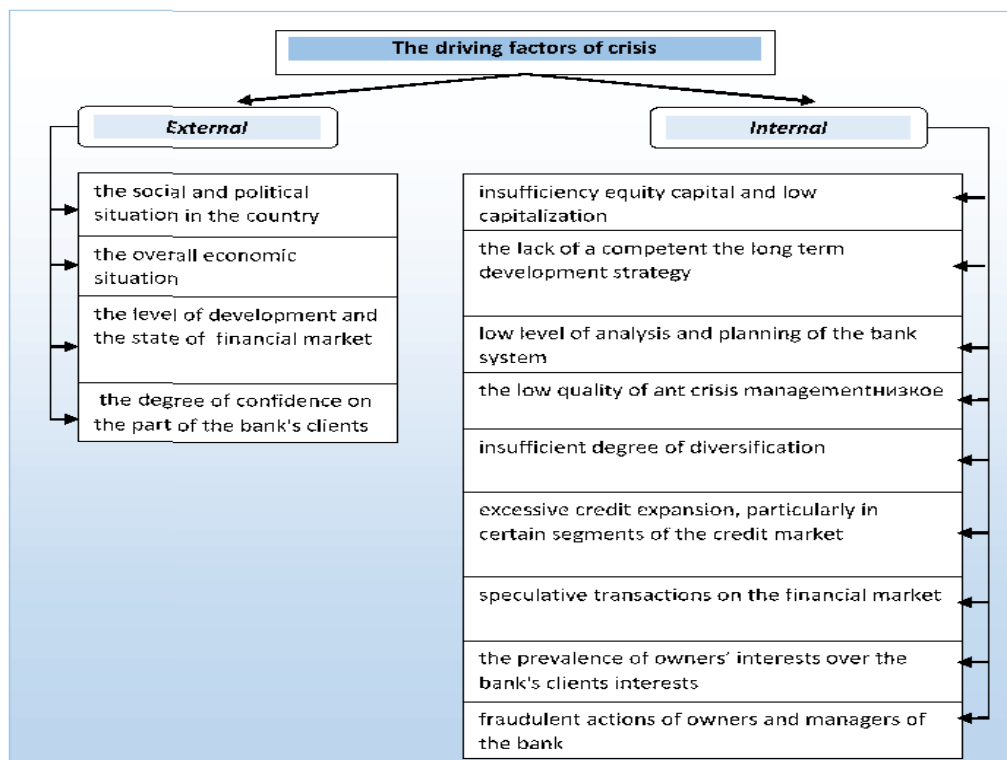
The driving factors of crisis

External

the social and political situation in the country

the overall economic situation

the level of development and the state of financial market

the degree of confidence on the part of the bank's clients

Internal

insufficiency equity capital and low capitalization

the lack of a competent the long term development strategy

low level of analysis and planning of the bank system

the low quality of ant crisis managementнизкое

insufficient degree of diversification

excessive credit expansion, particularly in certain segments of the credit market

speculative transactions on the financial market

the prevalence of owners' interests over the bank's clients interests

fraudulent actions of owners and managers of the bank